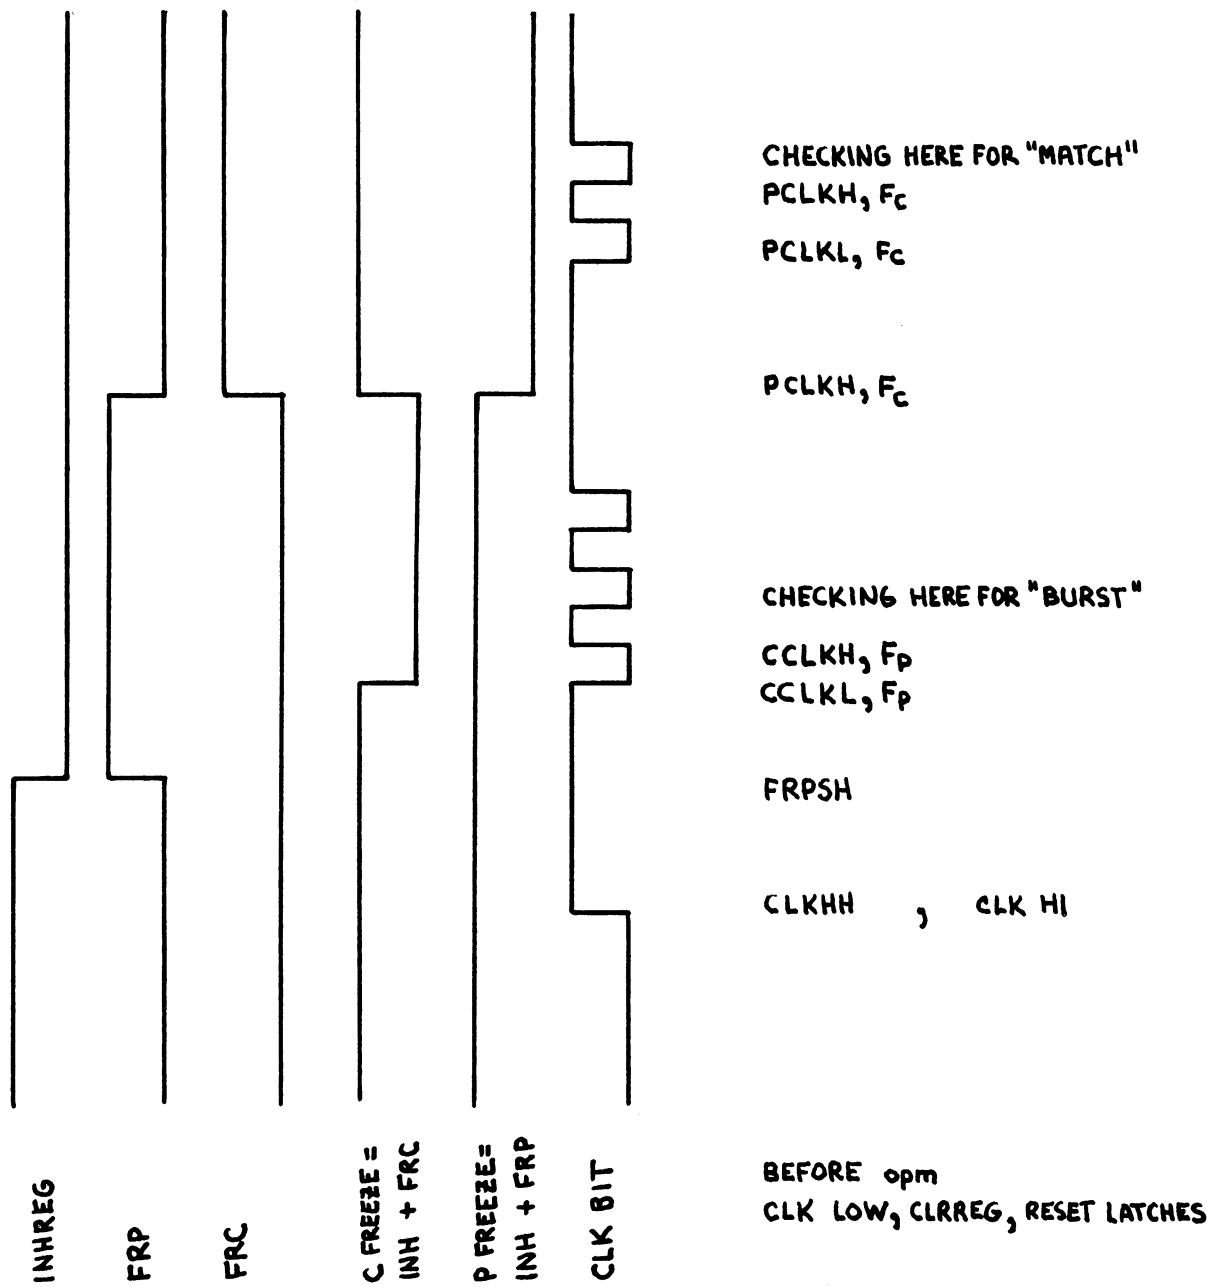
CHECKING HERE FOR "MATCH"
PCLKH, $F_c$
PCLKL, $F_c$

PCLKH, $F_c$

CHECKING HERE FOR "BURST"
CCLKH, $F_p$
CCLKL, $F_p$

FRPSH

CLKHH , CLK HI

INHREG

FRP

FRC

C FREEZE = INH + FRC

P FREEZE = INH + FRP

CLK BIT

BEFORE opm
CLK LOW, CLRREG, RESET LATCHES